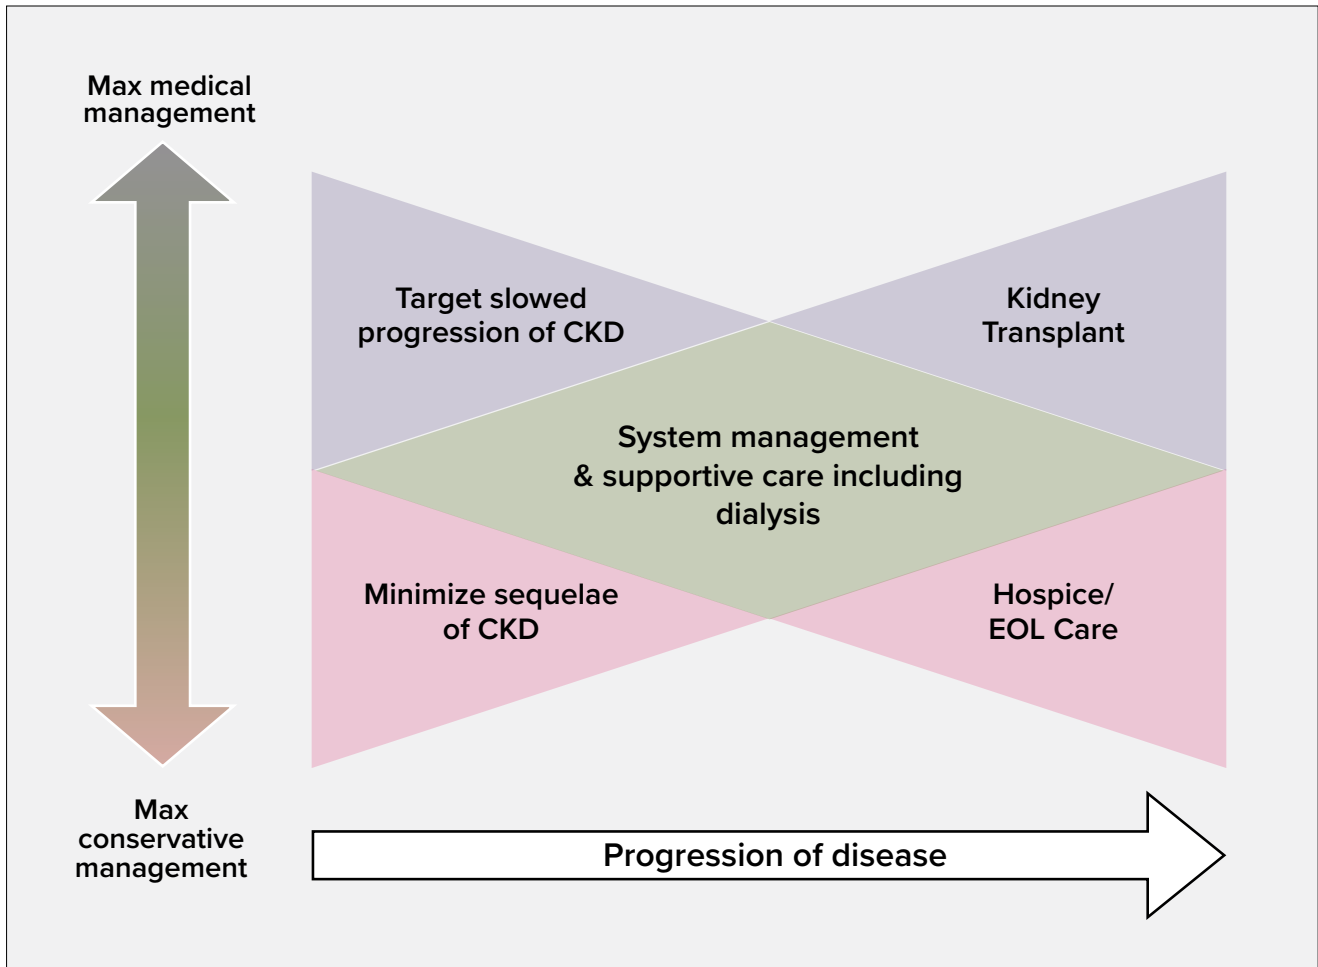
Max medical management

Target slowed progression of CKD

Kidney Transplant

System management & supportive care including dialysis

Minimize sequelae of CKD

Hospice/ EOL Care

Max conservative management

Progression of disease